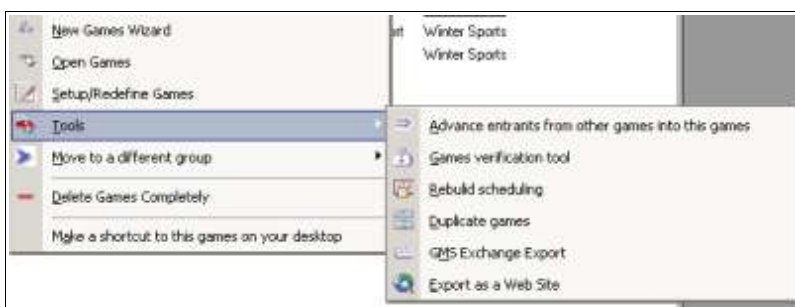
New Games Wizard
Open Games
Setup/Redefine Games
Tools
Move to a different group
Delete Games Completely
Make a shortcut to this games on your desktop

rt
Winter Sports
Winter Sports

Advance entrants from other games into this games
Games verification tool
Rebuild scheduling
Duplicate games
GMS Exchange Export
Export as a Web Site